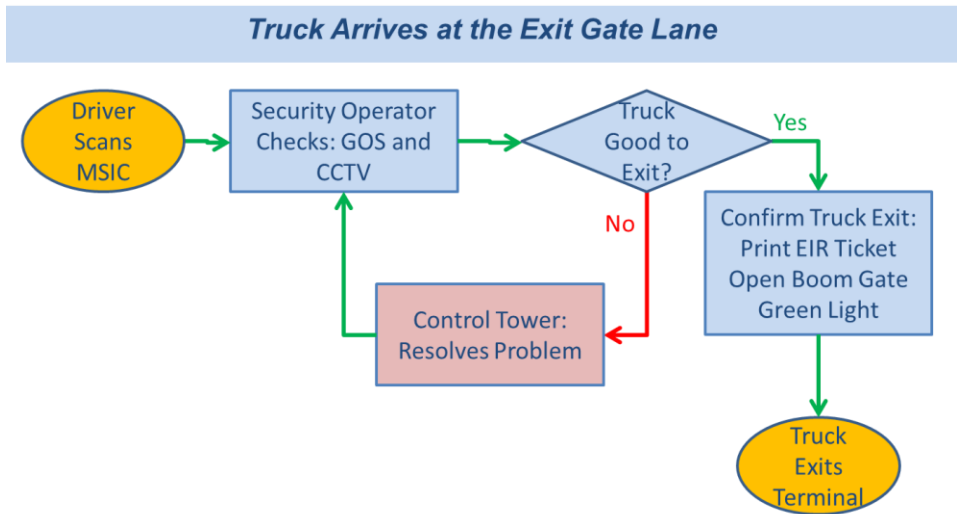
Truck Arrives at the Exit Gate Lane

Driver Scans MSIC

Security Operator Checks: GOS and CCTV

Truck Good to Exit?

Yes

No

Confirm Truck Exit: Print EIR Ticket Open Boom Gate Green Light

Control Tower: Resolves Problem

Truck Exits Terminal